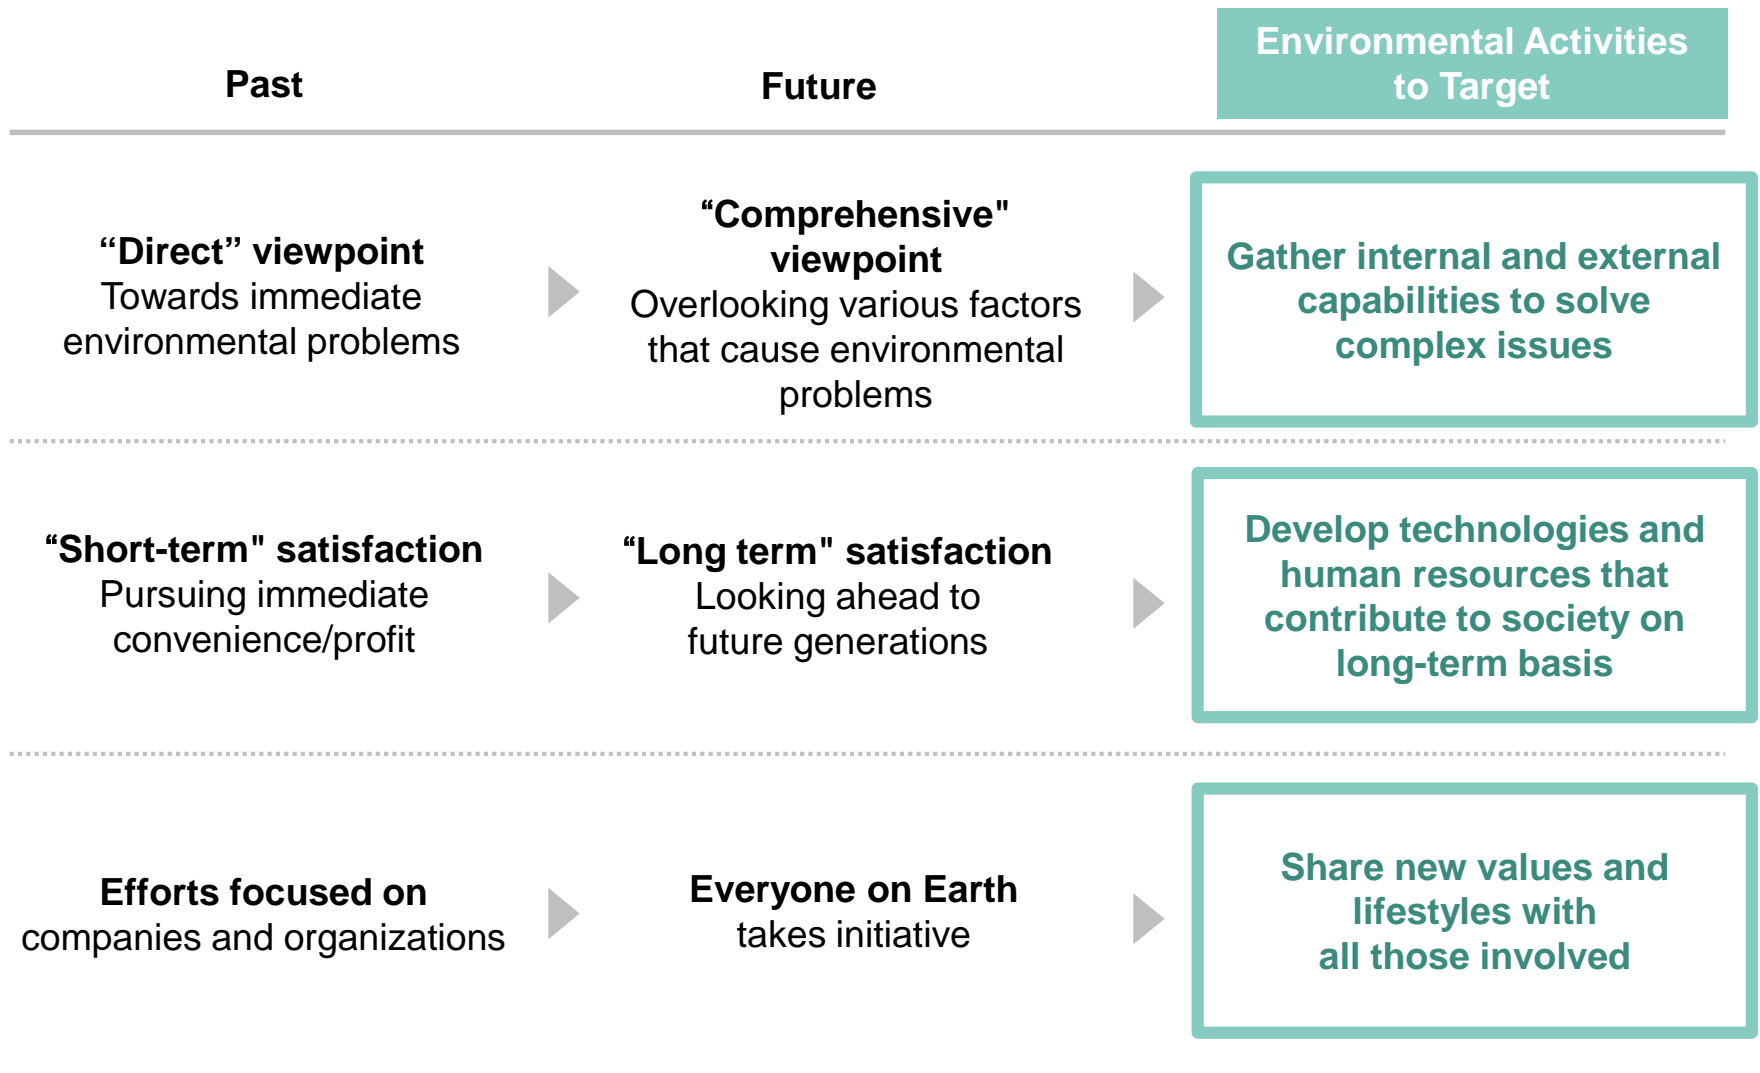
| Past | Future | Environmental Activities to Target |
|---|---|---|
| **“Direct” viewpoint** Towards immediate environmental problems | **“Comprehensive" viewpoint** Overlooking various factors that cause environmental problems | Gather internal and external capabilities to solve complex issues |
| **“Short-term" satisfaction** Pursuing immediate convenience/profit | **“Long term" satisfaction** Looking ahead to future generations | Develop technologies and human resources that contribute to society on long-term basis |
| **Efforts focused on** companies and organizations | **Everyone on Earth** takes initiative | Share new values and lifestyles with all those involved |